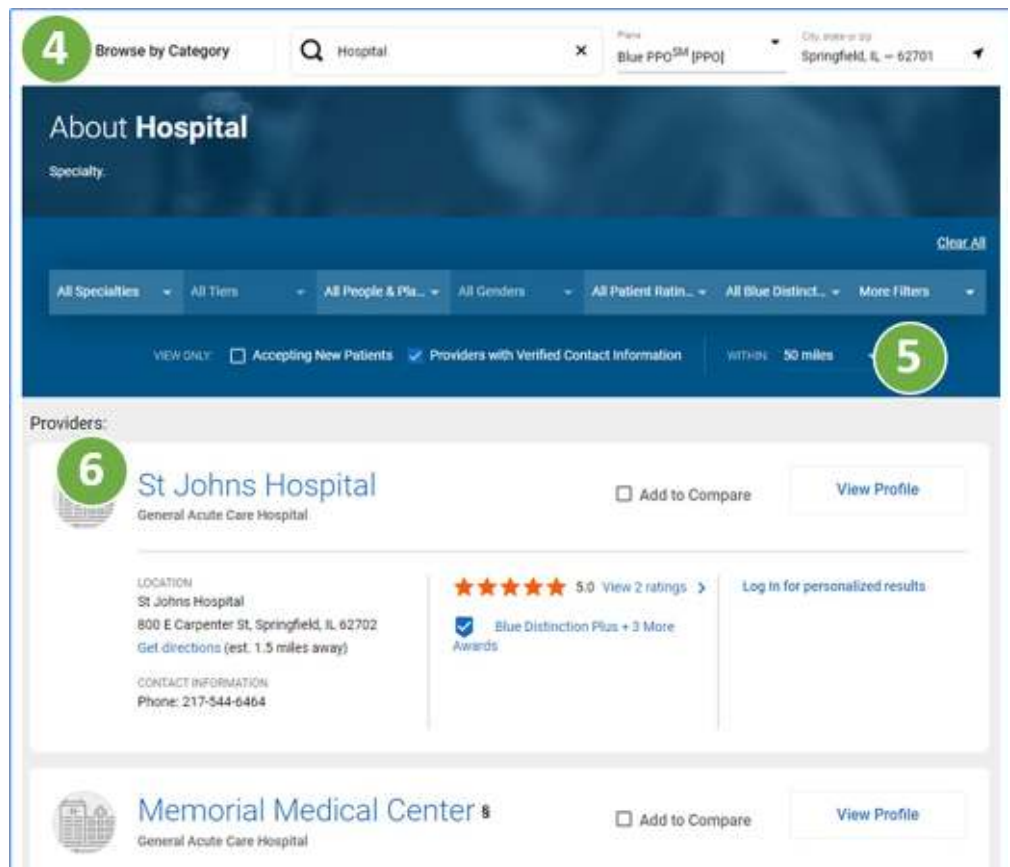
4 Browse by Category

Hospital ×

Plans
Blue PPO$^{SM}$ [PPO]

City, state or zip
Springfield, IL – 62701

About **Hospital**

Specialty.

Clear All

All Specialties | All Tiers | All People & Pla... | All Genders | All Patient Ratin... | All Blue Distinct... | More Filters

VIEW ONLY: Accepting New Patients | Providers with Verified Contact Information | WITHIN: 50 miles 5

Providers:

6 St Johns Hospital
General Acute Care Hospital

Add to Compare

View Profile

LOCATION
St Johns Hospital
800 E Carpenter St, Springfield, IL 62702
Get directions (est. 1.5 miles away)

CONTACT INFORMATION
Phone: 217-544-6464

5.0 View 2 ratings >

Blue Distinction Plus + 3 More Awards

Log In for personalized results

Memorial Medical Center
General Acute Care Hospital

Add to Compare

View Profile